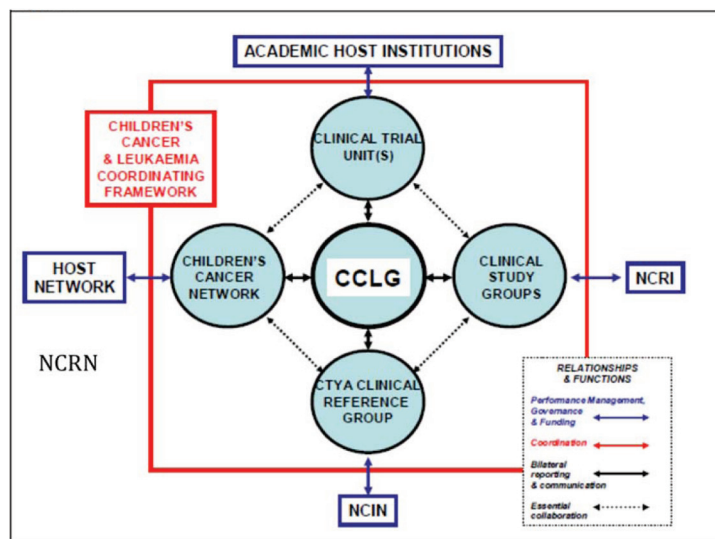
ACADEMIC HOST INSTITUTIONS

CHILDREN'S CANCER & LEUKAEMIA COORDINATING FRAMEWORK

CLINICAL TRIAL UNIT(S)

HOST NETWORK

CHILDREN'S CANCER NETWORK

CCLG

CLINICAL STUDY GROUPS

NCRI

NCRN

CTYA CLINICAL REFERENCE GROUP

RELATIONSHIPS & FUNCTIONS

Performance Management, Governance & Funding

Coordination

Bilateral reporting & communication

Essential collaboration

NCIN